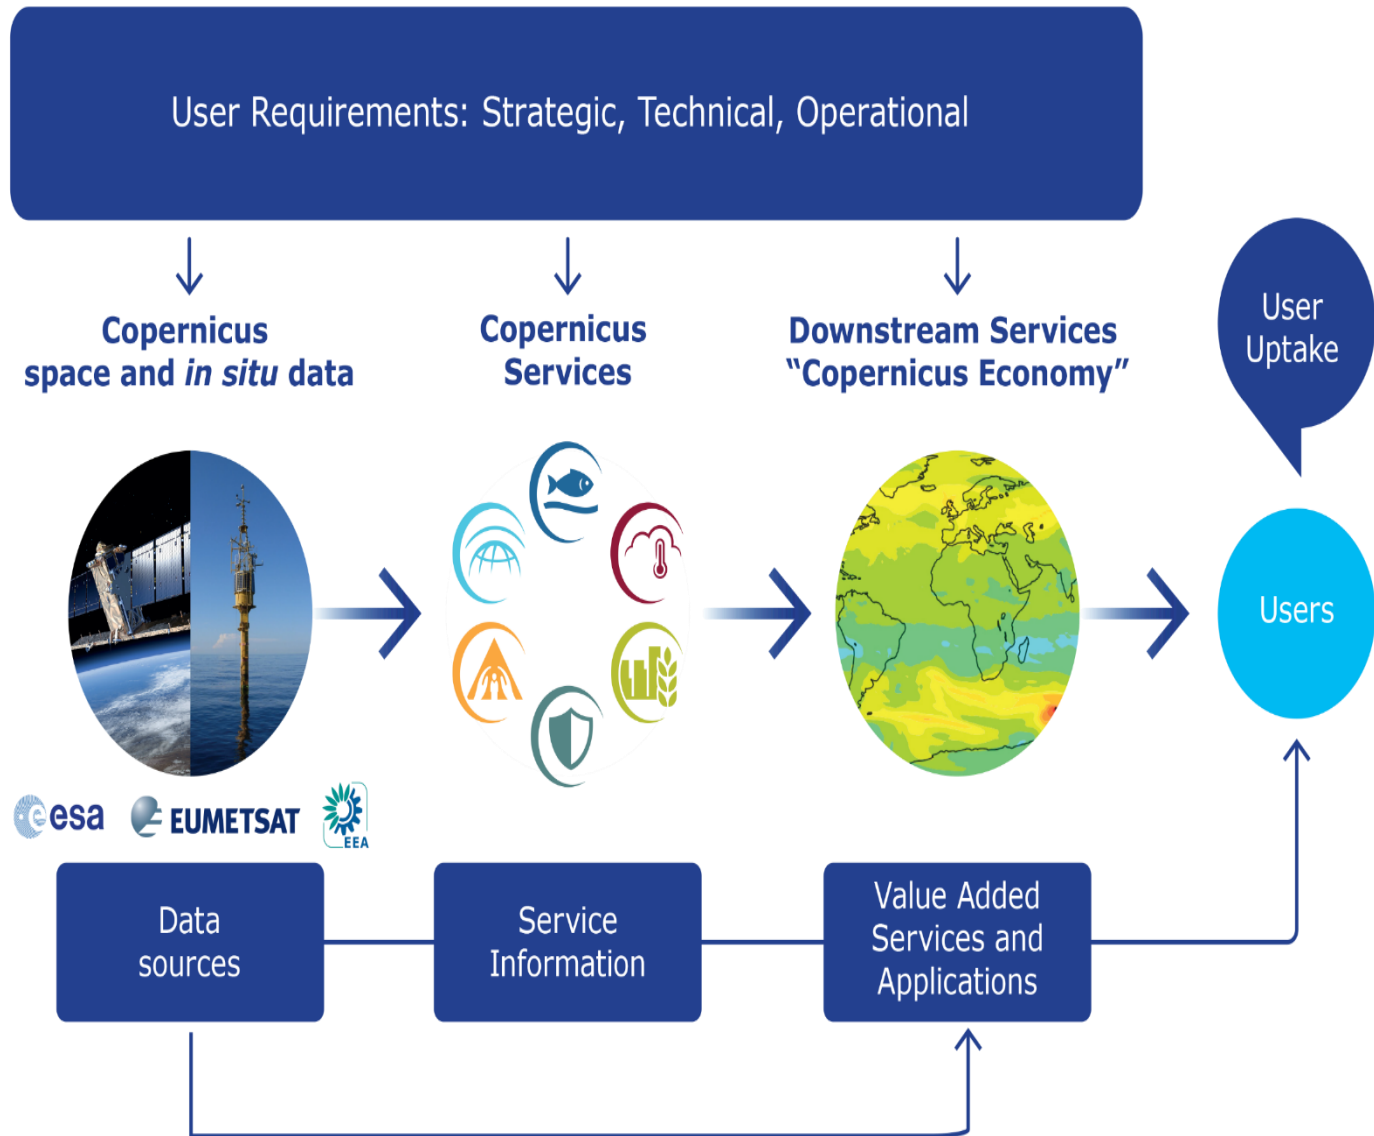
User Requirements: Strategic, Technical, Operational

Copernicus space and in situ data

Copernicus Services

Downstream Services "Copernicus Economy"

User Uptake

Users

esa

EUMETSAT

EEA

Data sources

Service Information

Value Added Services and Applications